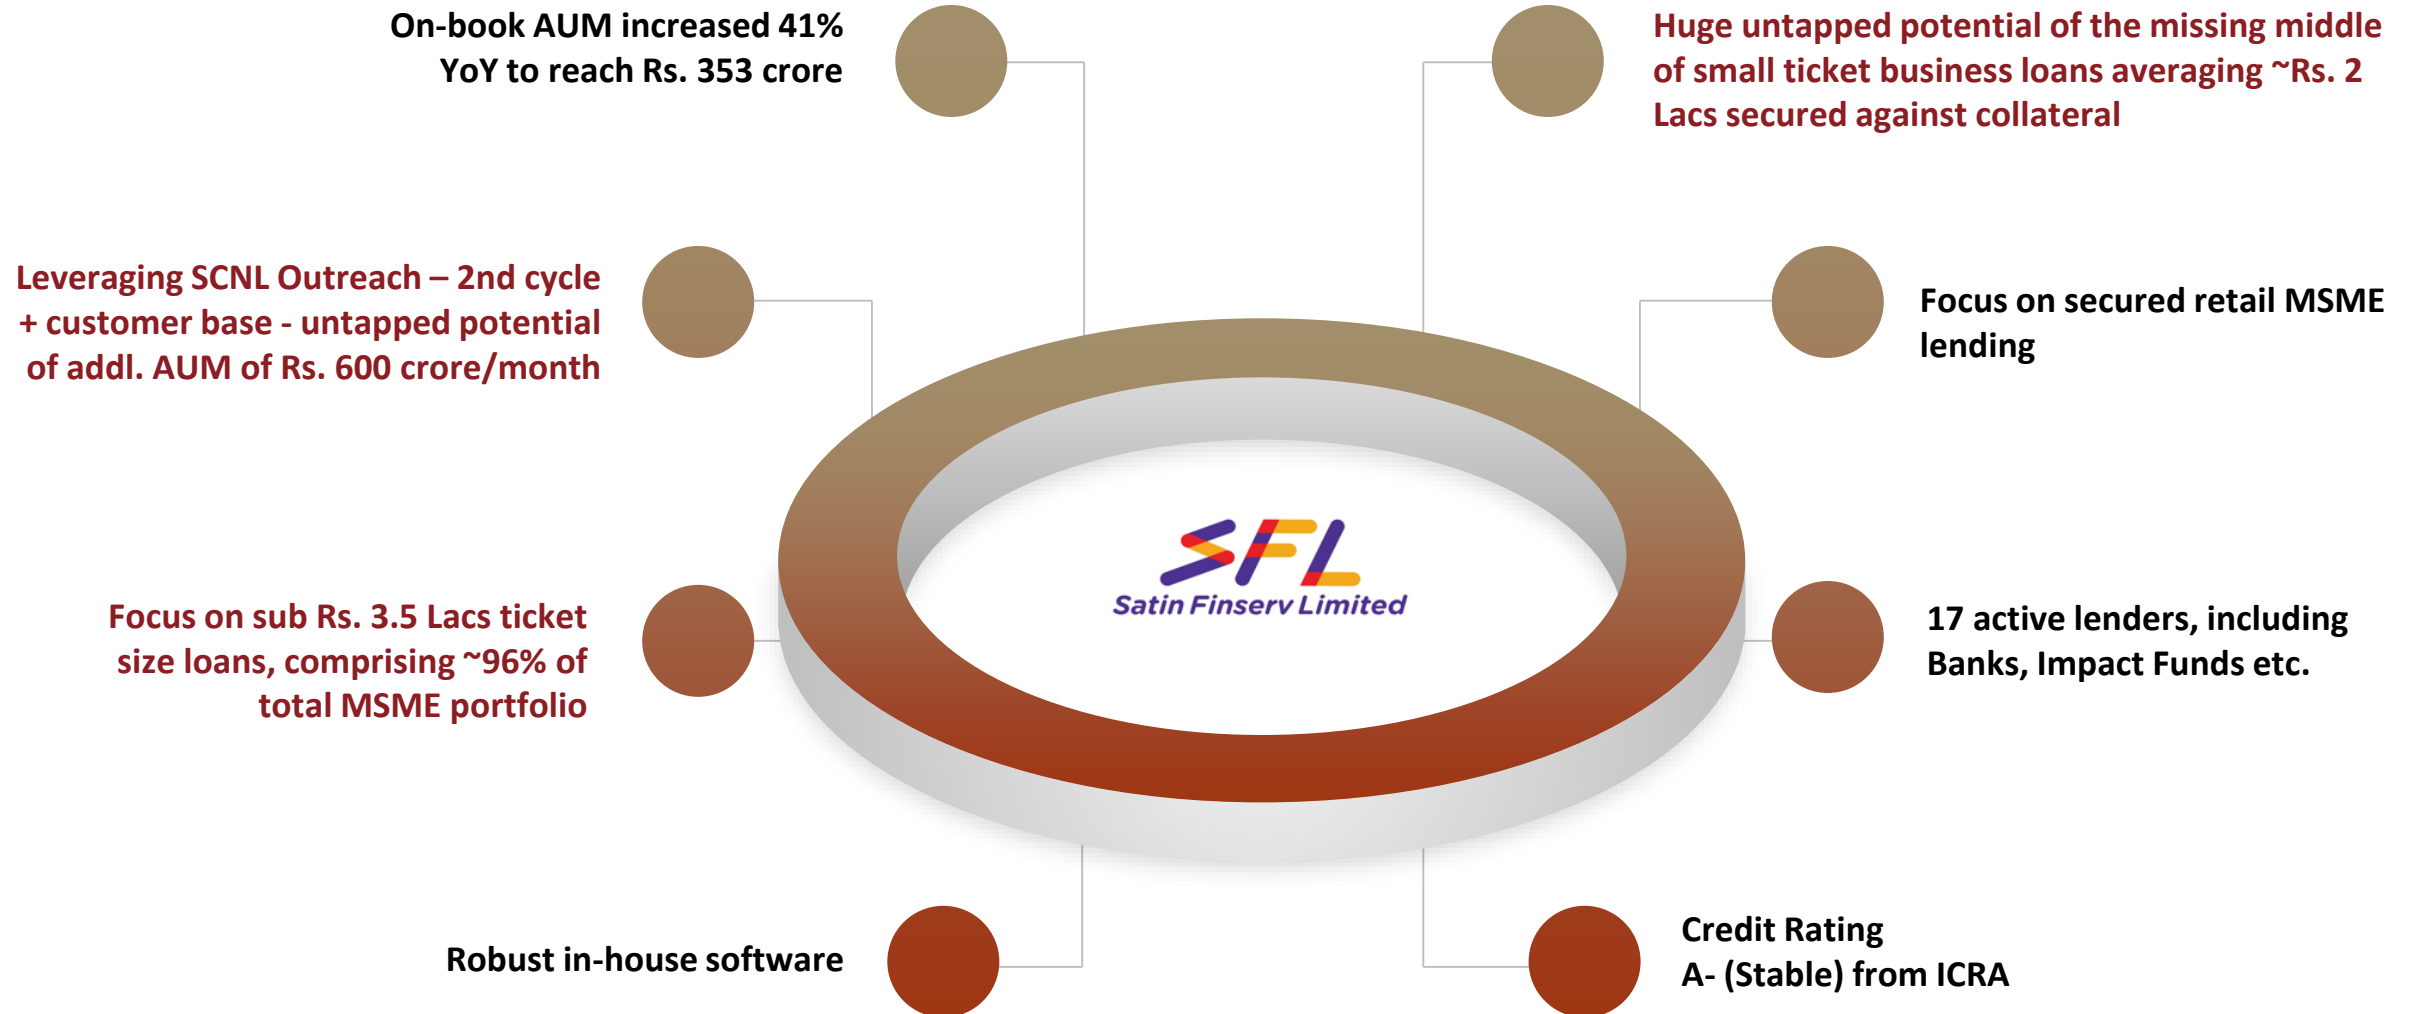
On-book AUM increased 41% YoY to reach Rs. 353 crore

Huge untapped potential of the missing middle of small ticket business loans averaging ~Rs. 2 Lacs secured against collateral

Leveraging SCNL Outreach – 2nd cycle + customer base - untapped potential of addl. AUM of Rs. 600 crore/month

Focus on secured retail MSME lending

SFL
Satin Finserv Limited

Focus on sub Rs. 3.5 Lacs ticket size loans, comprising ~96% of total MSME portfolio

17 active lenders, including Banks, Impact Funds etc.

Robust in-house software

Credit Rating
A- (Stable) from ICRA